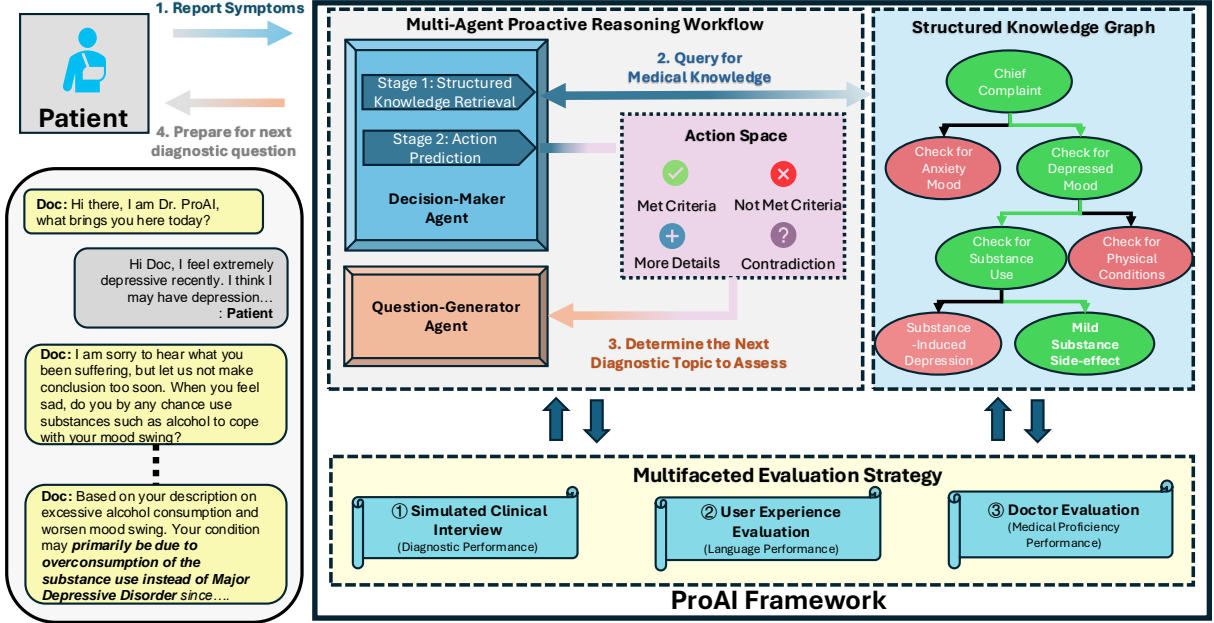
1. Report Symptoms

Patient

4. Prepare for next diagnostic question

Doc: Hi there, I am Dr. ProAI, what brings you here today?

Hi Doc, I feel extremely depressive recently. I think I may have depression…
: Patient

Doc: I am sorry to hear what you been suffering, but let us not make conclusion too soon. When you feel sad, do you by any chance use substances such as alcohol to cope with your mood swing?

Doc: Based on your description on excessive alcohol consumption and worsen mood swing. Your condition may ***primarily be due to overconsumption of the substance use instead of Major Depressive Disorder*** *since….*

Multi-Agent Proactive Reasoning Workflow

Stage 1: Structured Knowledge Retrieval

Stage 2: Action Prediction

Decision-Maker Agent

2. Query for Medical Knowledge

Action Space

Met Criteria

Not Met Criteria

More Details

Contradiction

Question-Generator Agent

3. Determine the Next Diagnostic Topic to Assess

Structured Knowledge Graph

Chief Complaint

Check for Anxiety Mood

Check for Depressed Mood

Check for Substance Use

Check for Physical Conditions

Substance -Induced Depression

Mild Substance Side-effect

Multifaceted Evaluation Strategy

① Simulated Clinical Interview
(Diagnostic Performance)

② User Experience Evaluation
(Language Performance)

③ Doctor Evaluation
(Medical Proficiency Performance)

ProAI Framework